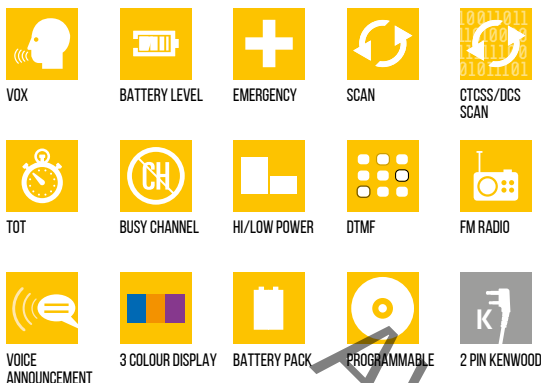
VOX

BATTERY LEVEL

EMERGENCY

SCAN

10011011
11010010
01001101
01011101

CTCSS/DCS SCAN

TOT

CH

BUSY CHANNEL

HI/LOW POWER

DTMF

FM RADIO

VOICE ANNOUNCEMENT

3 COLOUR DISPLAY

BATTERY PACK

PROGRAMMABLE

K

2 PIN KENWOOD